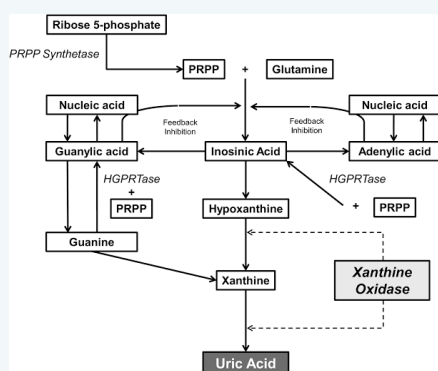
Ribose 5-phosphate

PRPP Synthetase

PRPP + Glutamine

Nucleic acid

Feedback Inhibition

Feedback Inhibition

Nucleic acid

Guanylic acid

Inosinic Acid

Adenylic acid

HGPRTase + PRPP

HGPRTase

Hypoxanthine

+ PRPP

Guanine

Xanthine

Xanthine Oxidase

Uric Acid